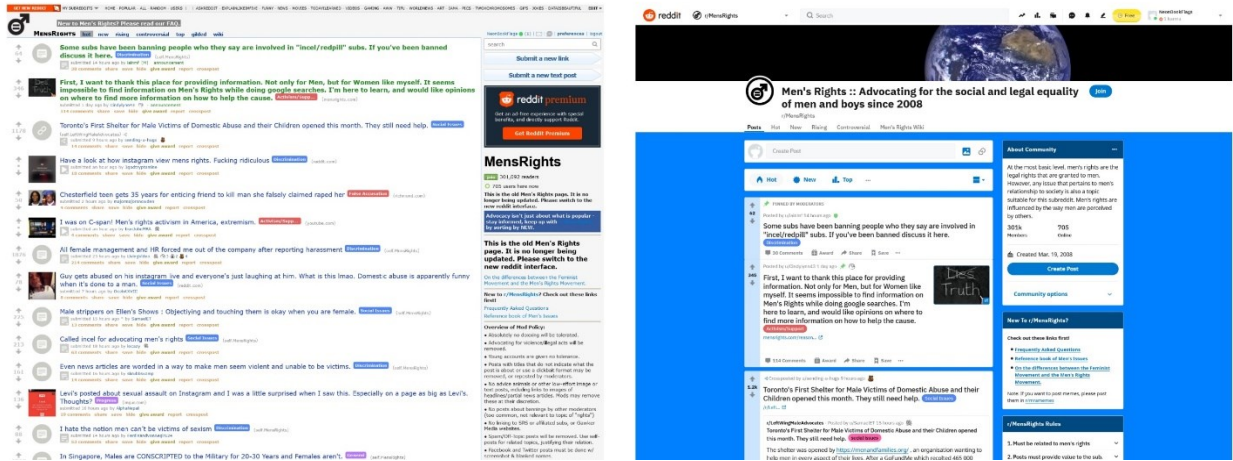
New to Men's Rights? Please read our FAQ.

MensRights hot new rising controversial top gilded wiki

Some subs have been banning people who they say are involved in "incel/redpill" subs. If you've been banned discuss it here.

First, I want to thank this place for providing information. Not only for Men, but for Women like myself. It seems impossible to find information on Men's Rights while doing google searches. I'm here to learn, and would like opinions on where to find more information on how to help the cause.

Toronto's First Shelter for Male Victims of Domestic Abuse and their Children opened this month. They still need help.

Have a look at how instagram view mens rights. Fucking ridiculous

Chesterfield teen gets 35 years for enticing friend to kill man she falsely claimed raped her

I was on C-span! Men's rights activism in America, extremism.

All female management and HR forced me out of the company after reporting harassment

Guy gets abused on his instagram live and everyone's just laughing at him. What is this lmao. Domestic abuse is apparently funny when it's done to a man.

Male strippers on Ellen's Shows : Objectifying and touching them is okay when you are female.

Called incel for advocating men's rights

Even news articles are worded in a way to make men seem violent and unable to be victims.

Levi's posted about sexual assault on Instagram and I was a little surprised when I saw this. Especially on a page as big as Levi's. Thoughts?

I hate the notion men can't be victims of sexism

In Singapore, Males are CONSCRIPTED to the Military for 20-30 Years and Females aren't.

search

Submit a new link

Submit a new text post

reddit premium

Get Reddit Premium

MensRights

301,092 readers

This is the old Men's Rights page. It is no longer being updated. Please switch to the new reddit interface.

On the differences between the Feminist Movement and the Men's Rights Movement

New to r/MensRights? Check out these links first!

Frequently Asked Questions

Reference book of Men's Issues

Overview of Mod Policy:

reddit r/MensRights Search

Men's Rights :: Advocating for the social and legal equality of men and boys since 2008

Join

r/MensRights

Posts Hot New Rising Controversial Men's Rights Wiki

Create Post

Hot New Top

PINNED BY MODERATORS

Some subs have been banning people who they say are involved in "incel/redpill" subs. If you've been banned discuss it here.

Discrimination

Award Share Save

First, I want to thank this place for providing information. Not only for Men, but for Women like myself. It seems impossible to find information on Men's Rights while doing google searches. I'm here to learn, and would like opinions on where to find more information on how to help the cause.

Activism/Support

Award Share Save

Toronto's First Shelter for Male Victims of Domestic Abuse and their Children opened this month. They still need help.

Social Issues

Toronto's First Shelter for Male Victims of Domestic Abuse and their Children opened this month. They still need help.

About Community

At the most basic level, men's rights are the legal rights that are granted to men. However, any issue that pertains to men's relationship to society is also a topic suitable for this subreddit. Men's rights are influenced by the way men are perceived by others.

301k Members

705 Online

Created Mar 19, 2008

Create Post

Community options

New To r/MensRights?

Check out these links first

Frequently Asked Questions

Reference book of Men's Issues

On the differences between the Feminist Movement and the Men's Rights Movement.

r/MensRights Rules

1. Must be related to men's rights

2. Posts must provide value to the sub